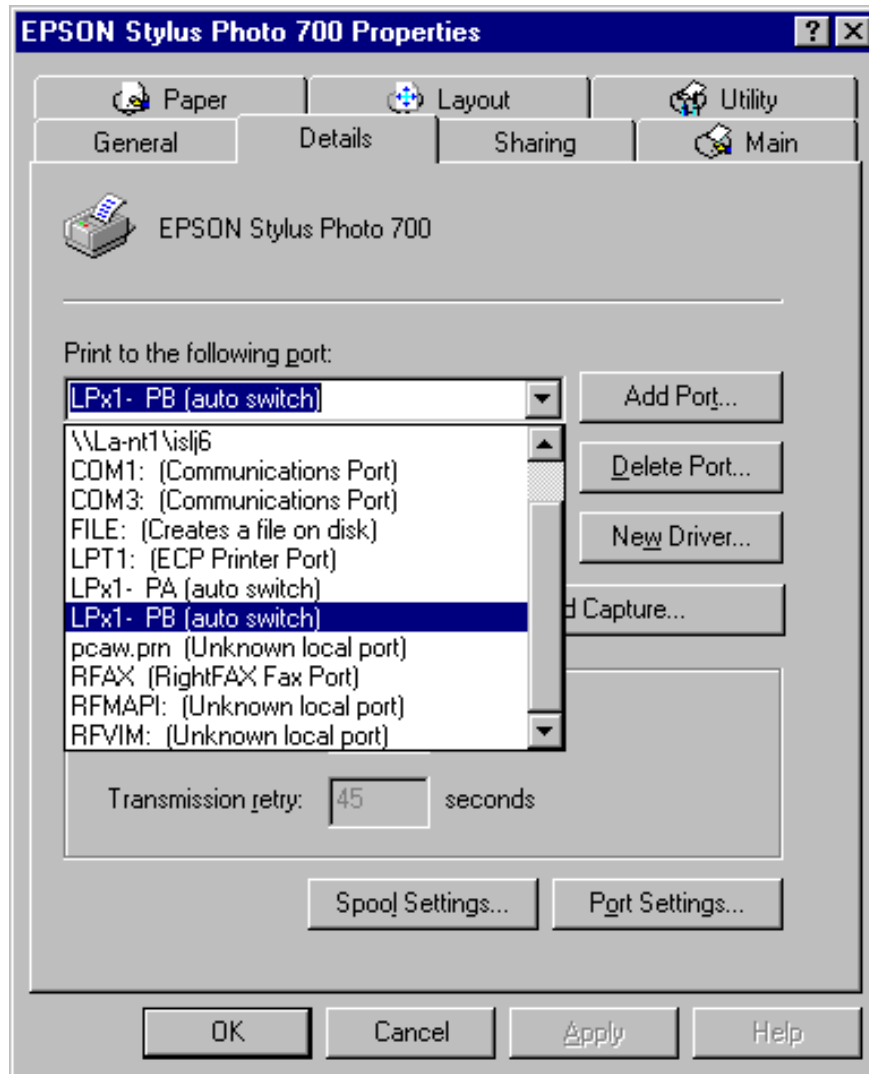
EPSON Stylus Photo 700 Properties

?

Paper | Layout | Utility

General | Details | Sharing | Main

EPSON Stylus Photo 700

Print to the following port:

LPx1- PB (auto switch)

Add Port...

\\La-nt1\islj6
COM1: (Communications Port)
COM3: (Communications Port)
FILE: (Creates a file on disk)
LPT1: (ECP Printer Port)
LPx1- PA (auto switch)
LPx1- PB (auto switch)
pcaw.prn (Unknown local port)
RFAX (RightFAX Fax Port)
RFMAPI: (Unknown local port)
RFVIM: (Unknown local port)

Delete Port...

New Driver...

d Capture...

Transmission retry: 45 seconds

Spool Settings...

Port Settings...

OK

Cancel

Apply

Help